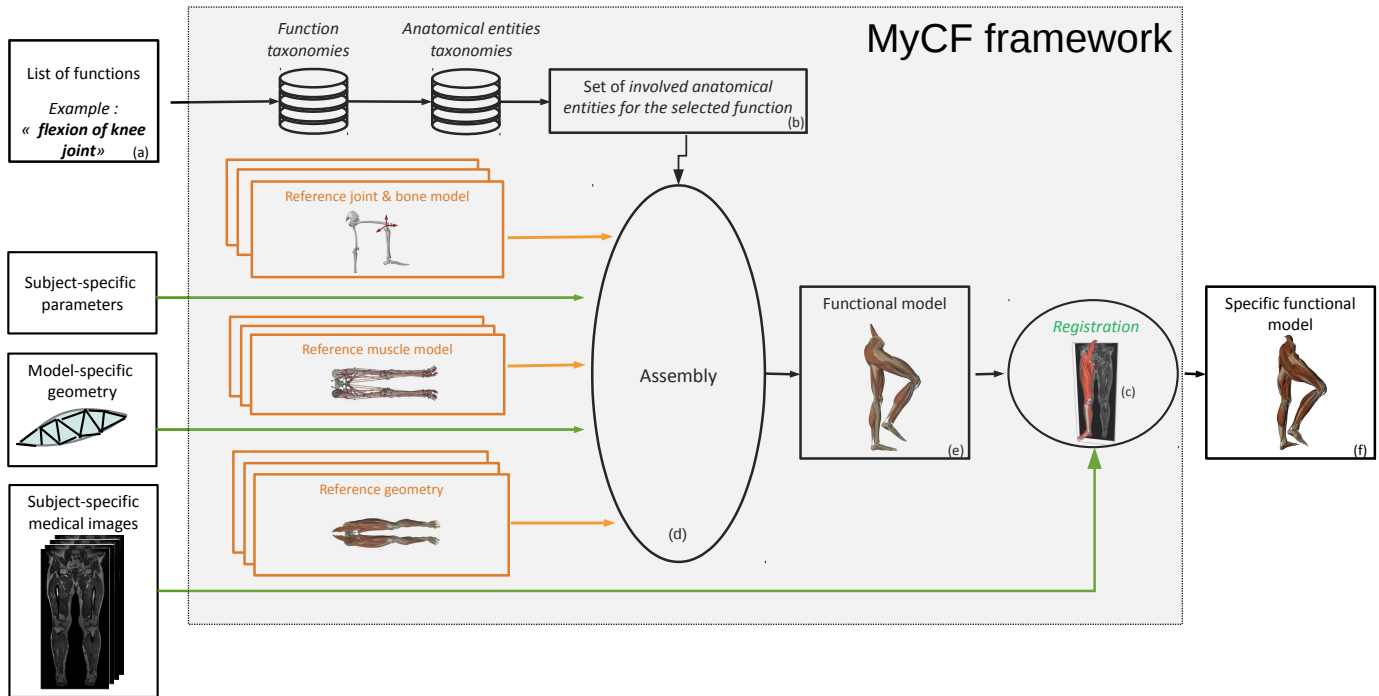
MyCF framework

List of functions

Example :
« flexion of knee joint» (a)

Function taxonomies

Anatomical entities taxonomies

Set of involved anatomical entities for the selected function (b)

Reference joint & bone model

Subject-specific parameters

Reference muscle model

Model-specific geometry

Reference geometry

Subject-specific medical images

Assembly

(d)

Functional model

(e)

Registration

(c)

Specific functional model

(f)